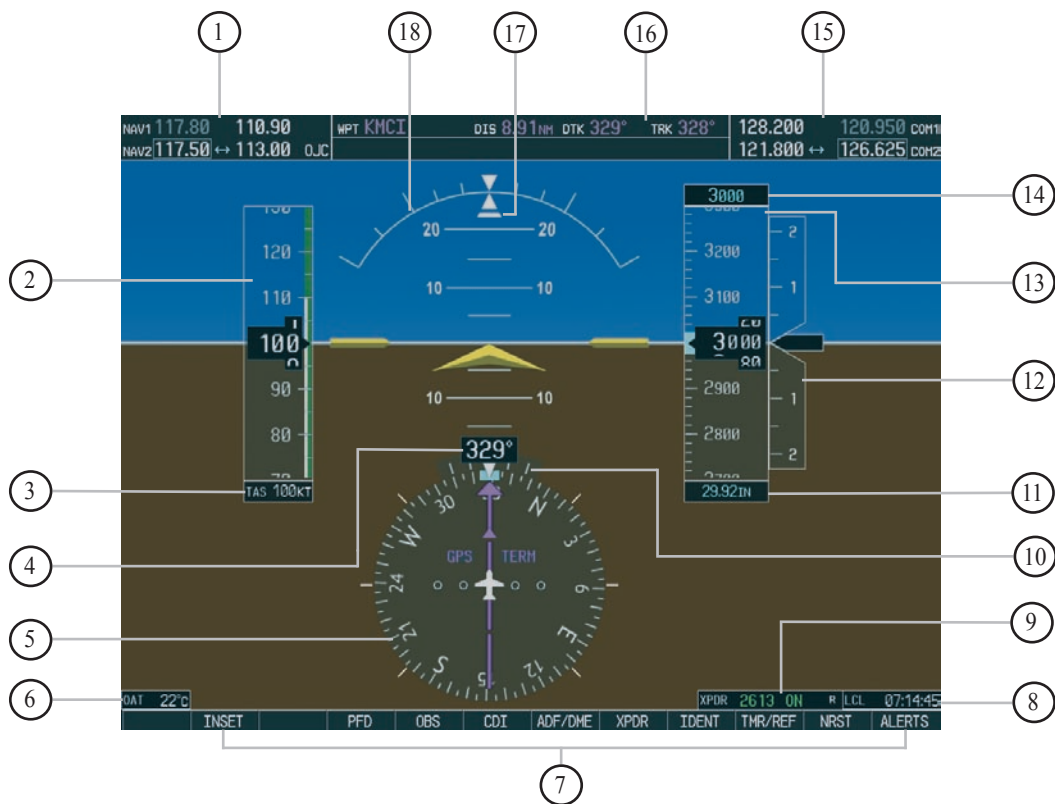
1 18 17 16 15

NAV1 117.80 110.90
NAV2 117.50 ↔ 113.00 OJC

WPT KMCI DIS 8.91NM DTK 329° TRK 328°

128.200 120.950 COM1
121.800 ↔ 126.625 COM2

14
13
2
12
3
11
4
10
5
9
6
8

130
120
110
100
90
80
70
TAS 100KT

20 20
10 10
10 10

3000
3300
3200
3100
3000
2900
2800
2700
2
1
1
2
29.92IN

329°

30
N
3
W
GPS TERM
24
6
21
E
S
12
15

OAT 22°C

XPDR 2613 ON R LCL 07:14:45

INSET PFD OBS CDI ADF/DME XPDR IDENT TMR/REF NRST ALERTS

7